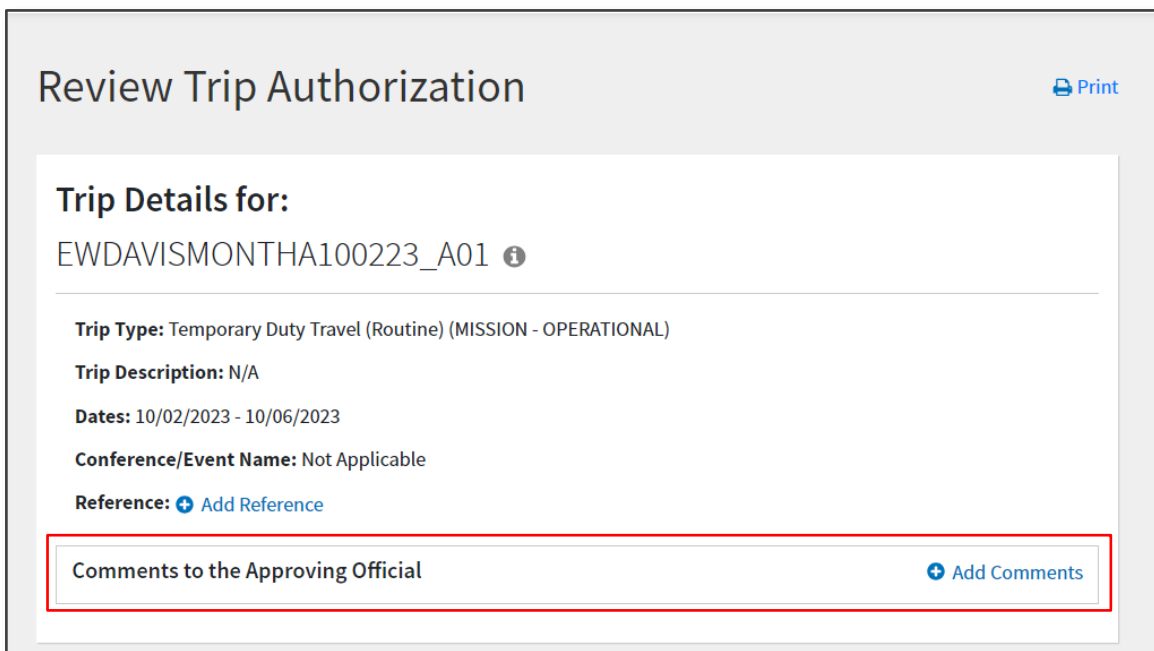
Review Trip Authorization

Print

Trip Details for:

EWDAVISMONTHA100223_A01

Trip Type: Temporary Duty Travel (Routine) (MISSION - OPERATIONAL)

Trip Description: N/A

Dates: 10/02/2023 - 10/06/2023

Conference/Event Name: Not Applicable

Reference: Add Reference

Comments to the Approving Official

Add Comments